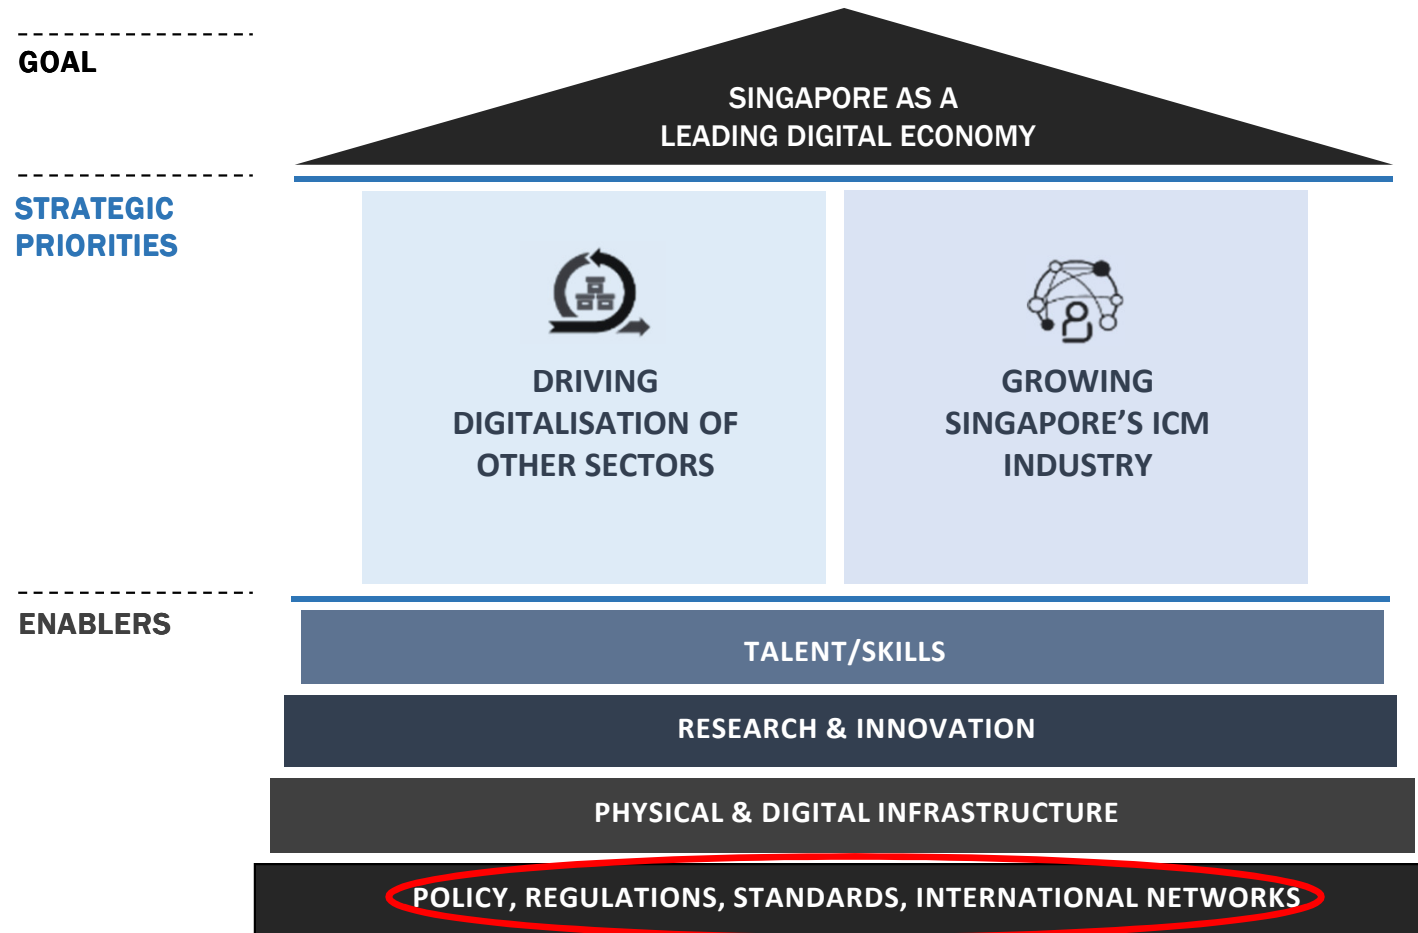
GOAL

SINGAPORE AS A LEADING DIGITAL ECONOMY

STRATEGIC PRIORITIES

DRIVING DIGITALISATION OF OTHER SECTORS

GROWING SINGAPORE'S ICM INDUSTRY

ENABLERS

TALENT/SKILLS

RESEARCH & INNOVATION

PHYSICAL & DIGITAL INFRASTRUCTURE

POLICY, REGULATIONS, STANDARDS, INTERNATIONAL NETWORKS